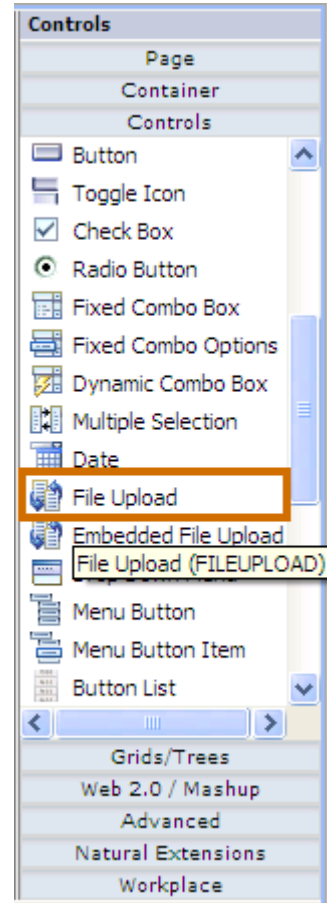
Controls

Page

Container

Controls

Button

Toggle Icon

Check Box

Radio Button

Fixed Combo Box

Fixed Combo Options

Dynamic Combo Box

Multiple Selection

Date

File Upload

Embedded File Upload

File Upload (FILEUPLOAD)

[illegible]

Menu Button

Menu Button Item

Button List

Grids/Trees

Web 2.0 / Mashup

Advanced

Natural Extensions

Workplace